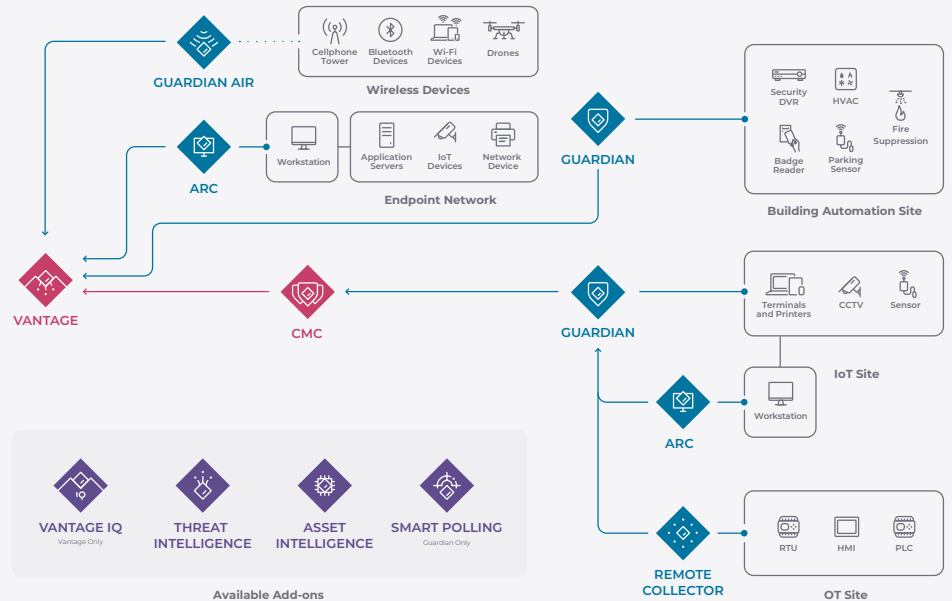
Cellphone Tower
Bluetooth Devices
Wi-Fi Devices
Drones
Wireless Devices

GUARDIAN AIR

ARC

Workstation

Application Servers
IoT Devices
Network Device
Endpoint Network

GUARDIAN

Security DVR
HVAC
Fire Suppression
Badge Reader
Parking Sensor
Building Automation Site

VANTAGE

CMC

GUARDIAN

Terminals and Printers
CCTV
Sensor
IoT Site

ARC

Workstation

REMOTE COLLECTOR

RTU
HMI
PLC
OT Site

VANTAGE IQ
Vantage Only
THREAT INTELLIGENCE
ASSET INTELLIGENCE
SMART POLLING
Guardian Only
Available Add-ons